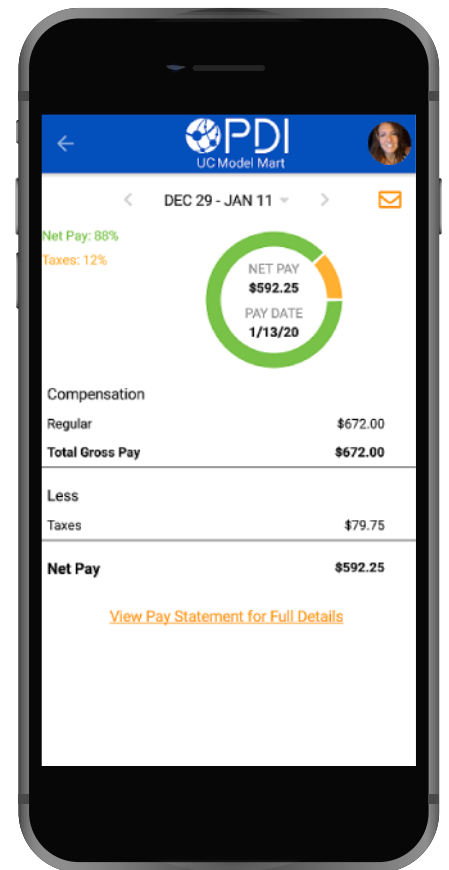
PDI
UC Model Mart

DEC 29 - JAN 11

Net Pay: 88%
Taxes: 12%

NET PAY
$592.25
PAY DATE
1/13/20

Compensation

| | |
|---|---|
| Regular | $672.00 |
| Total Gross Pay | $672.00 |

Less

| | |
|---|---|
| Taxes | $79.75 |

| | |
|---|---|
| Net Pay | $592.25 |

View Pay Statement for Full Details